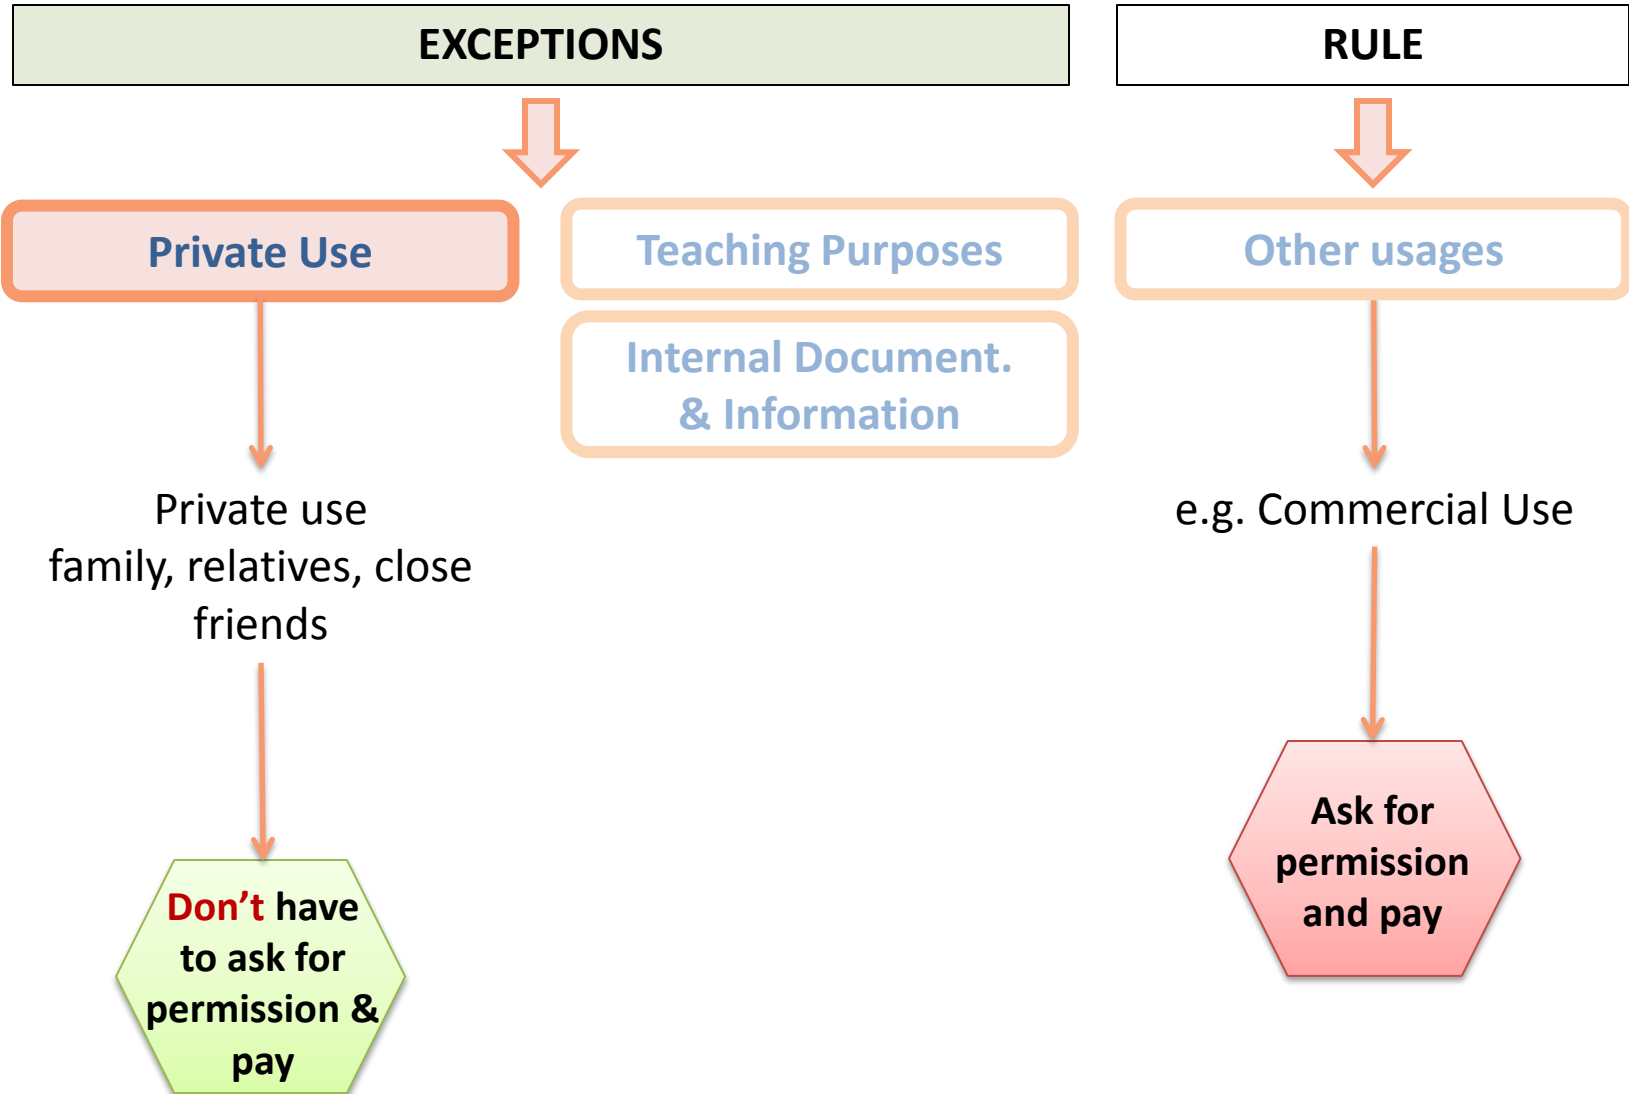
EXCEPTIONS

RULE

Private Use

Teaching Purposes

Internal Document. & Information

Other usages

Private use family, relatives, close friends

e.g. Commercial Use

Don't have to ask for permission & pay

Ask for permission and pay